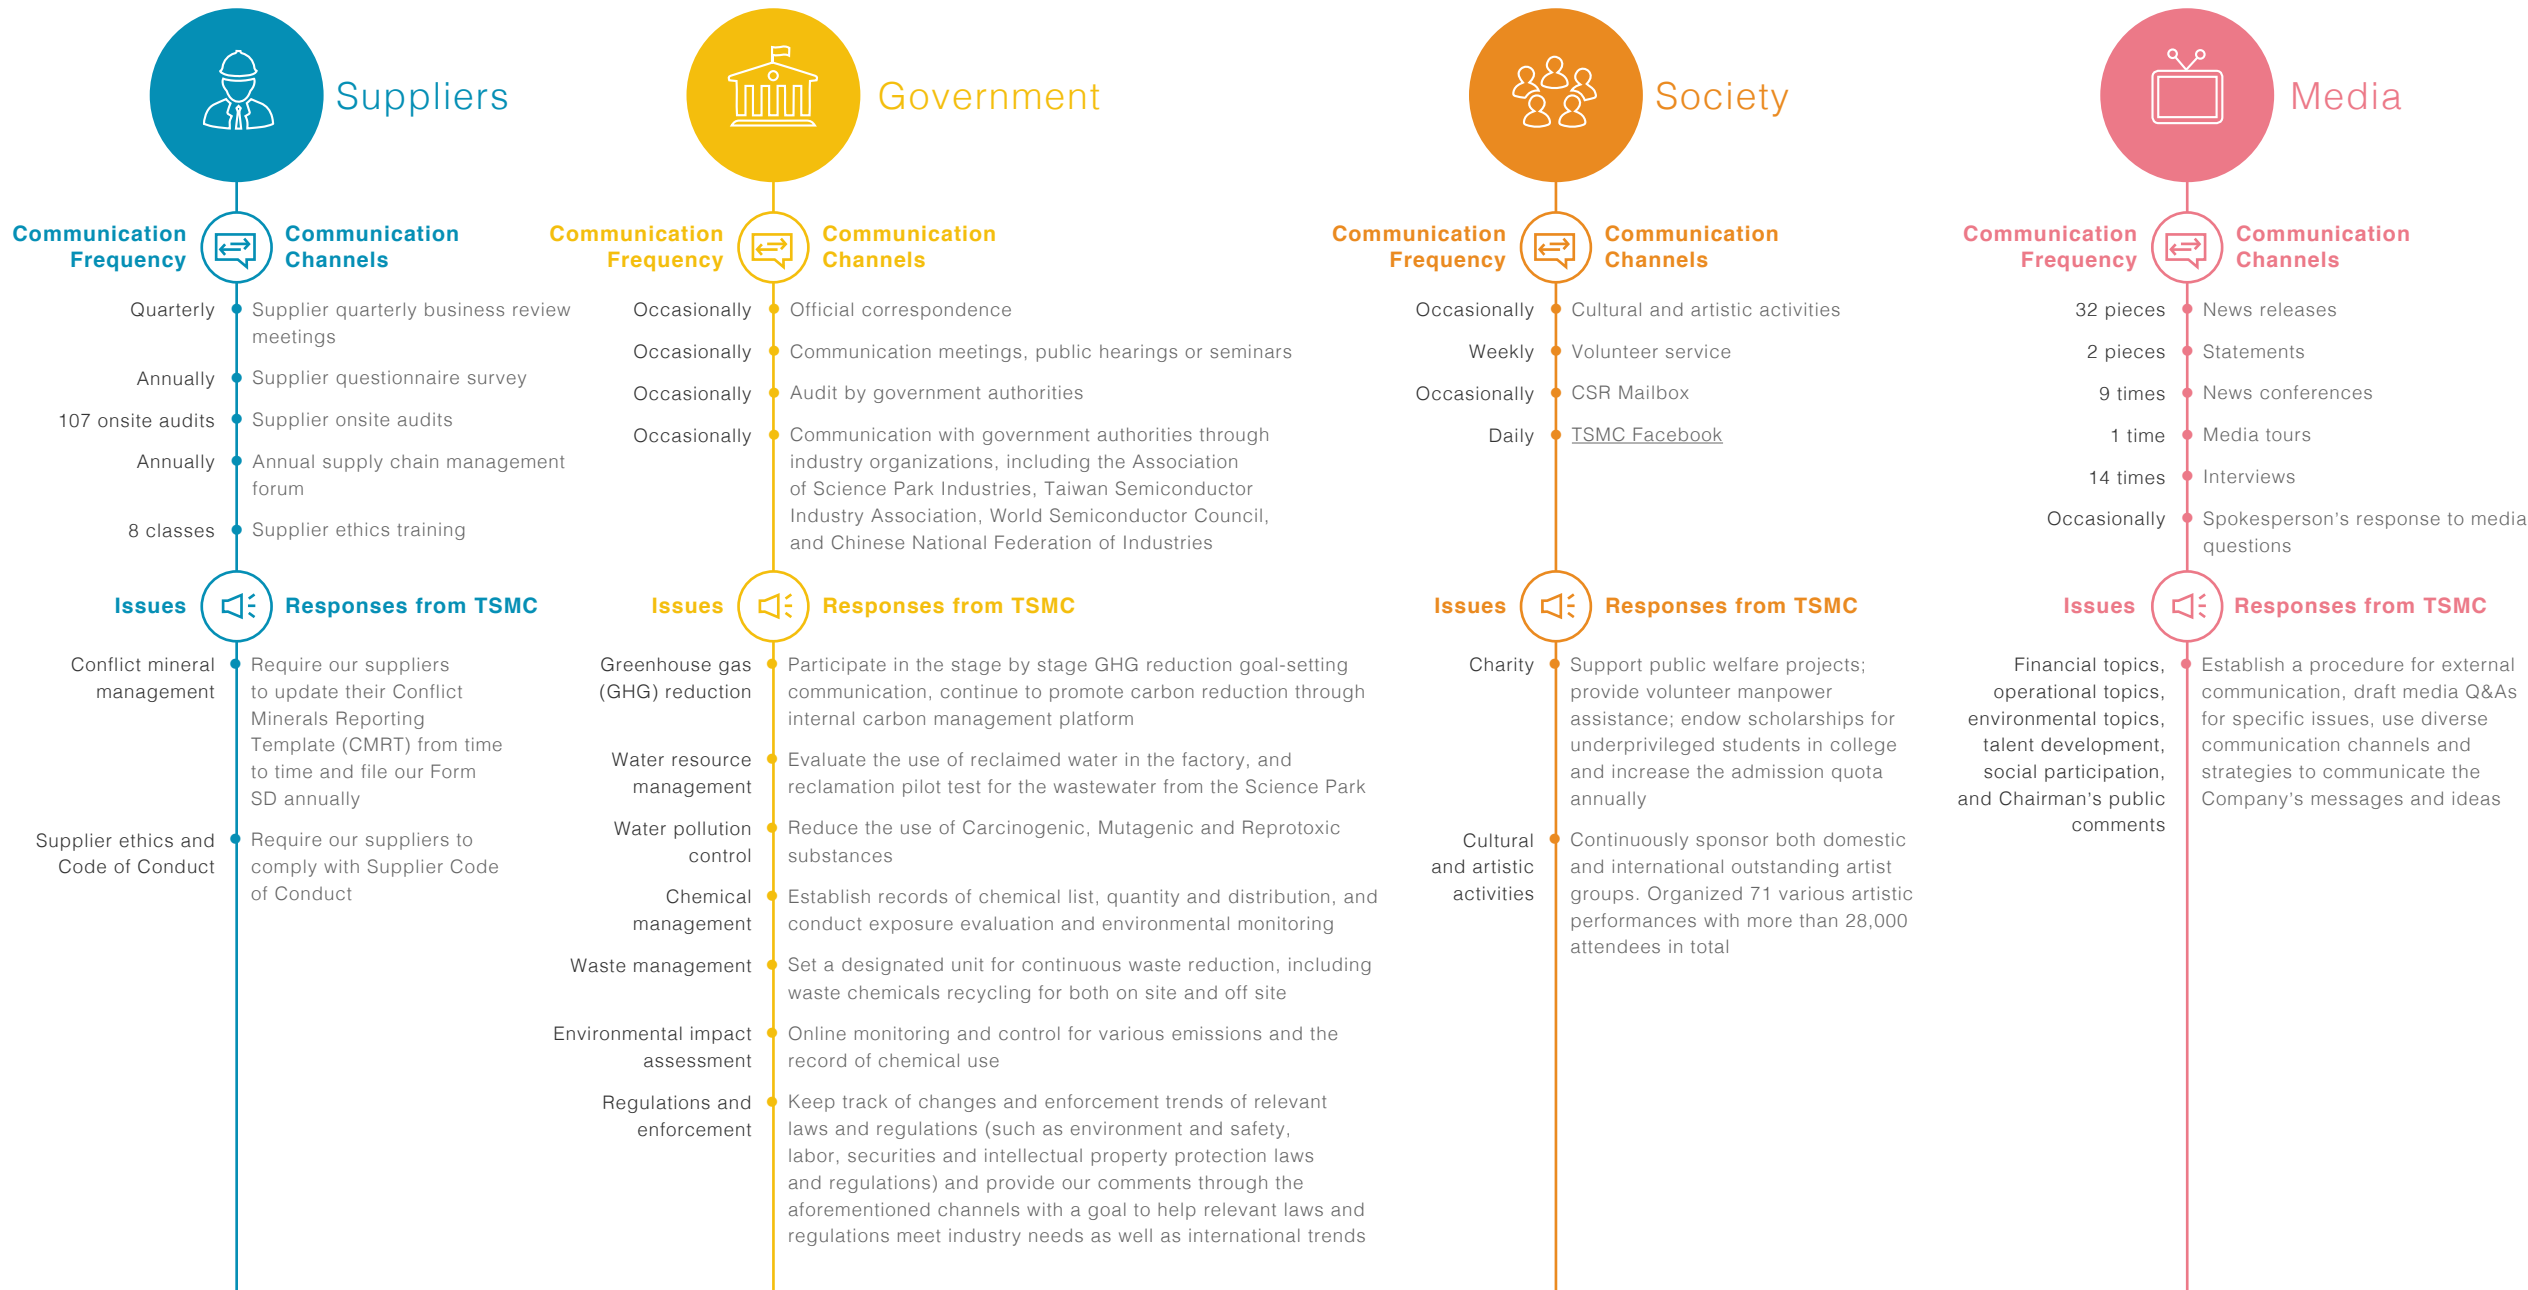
Suppliers

Communication Frequency | Communication Channels

Quarterly | Supplier quarterly business review meetings
Annually | Supplier questionnaire survey
107 onsite audits | Supplier onsite audits
Annually | Annual supply chain management forum
8 classes | Supplier ethics training

Issues | Responses from TSMC

Conflict mineral management | Require our suppliers to update their Conflict Minerals Reporting Template (CMRT) from time to time and file our Form SD annually
Supplier ethics and Code of Conduct | Require our suppliers to comply with Supplier Code of Conduct

Government

Communication Frequency | Communication Channels

Occasionally | Official correspondence
Occasionally | Communication meetings, public hearings or seminars
Occasionally | Audit by government authorities
Occasionally | Communication with government authorities through industry organizations, including the Association of Science Park Industries, Taiwan Semiconductor Industry Association, World Semiconductor Council, and Chinese National Federation of Industries

Issues | Responses from TSMC

Greenhouse gas (GHG) reduction | Participate in the stage by stage GHG reduction goal-setting communication, continue to promote carbon reduction through internal carbon management platform
Water resource management | Evaluate the use of reclaimed water in the factory, and reclamation pilot test for the wastewater from the Science Park
Water pollution control | Reduce the use of Carcinogenic, Mutagenic and Reprotoxic substances
Chemical management | Establish records of chemical list, quantity and distribution, and conduct exposure evaluation and environmental monitoring
Waste management | Set a designated unit for continuous waste reduction, including waste chemicals recycling for both on site and off site
Environmental impact assessment | Online monitoring and control for various emissions and the record of chemical use
Regulations and enforcement | Keep track of changes and enforcement trends of relevant laws and regulations (such as environment and safety, labor, securities and intellectual property protection laws and regulations) and provide our comments through the aforementioned channels with a goal to help relevant laws and regulations meet industry needs as well as international trends

Society

Communication Frequency | Communication Channels

Occasionally | Cultural and artistic activities
Weekly | Volunteer service
Occasionally | CSR Mailbox
Daily | TSMC Facebook

Issues | Responses from TSMC

Charity | Support public welfare projects; provide volunteer manpower assistance; endow scholarships for underprivileged students in college and increase the admission quota annually
Cultural and artistic activities | Continuously sponsor both domestic and international outstanding artist groups. Organized 71 various artistic performances with more than 28,000 attendees in total

Media

Communication Frequency | Communication Channels

32 pieces | News releases
2 pieces | Statements
9 times | News conferences
1 time | Media tours
14 times | Interviews
Occasionally | Spokesperson's response to media questions

Issues | Responses from TSMC

Financial topics, operational topics, environmental topics, talent development, social participation, and Chairman's public comments | Establish a procedure for external communication, draft media Q&As for specific issues, use diverse communication channels and strategies to communicate the Company's messages and ideas